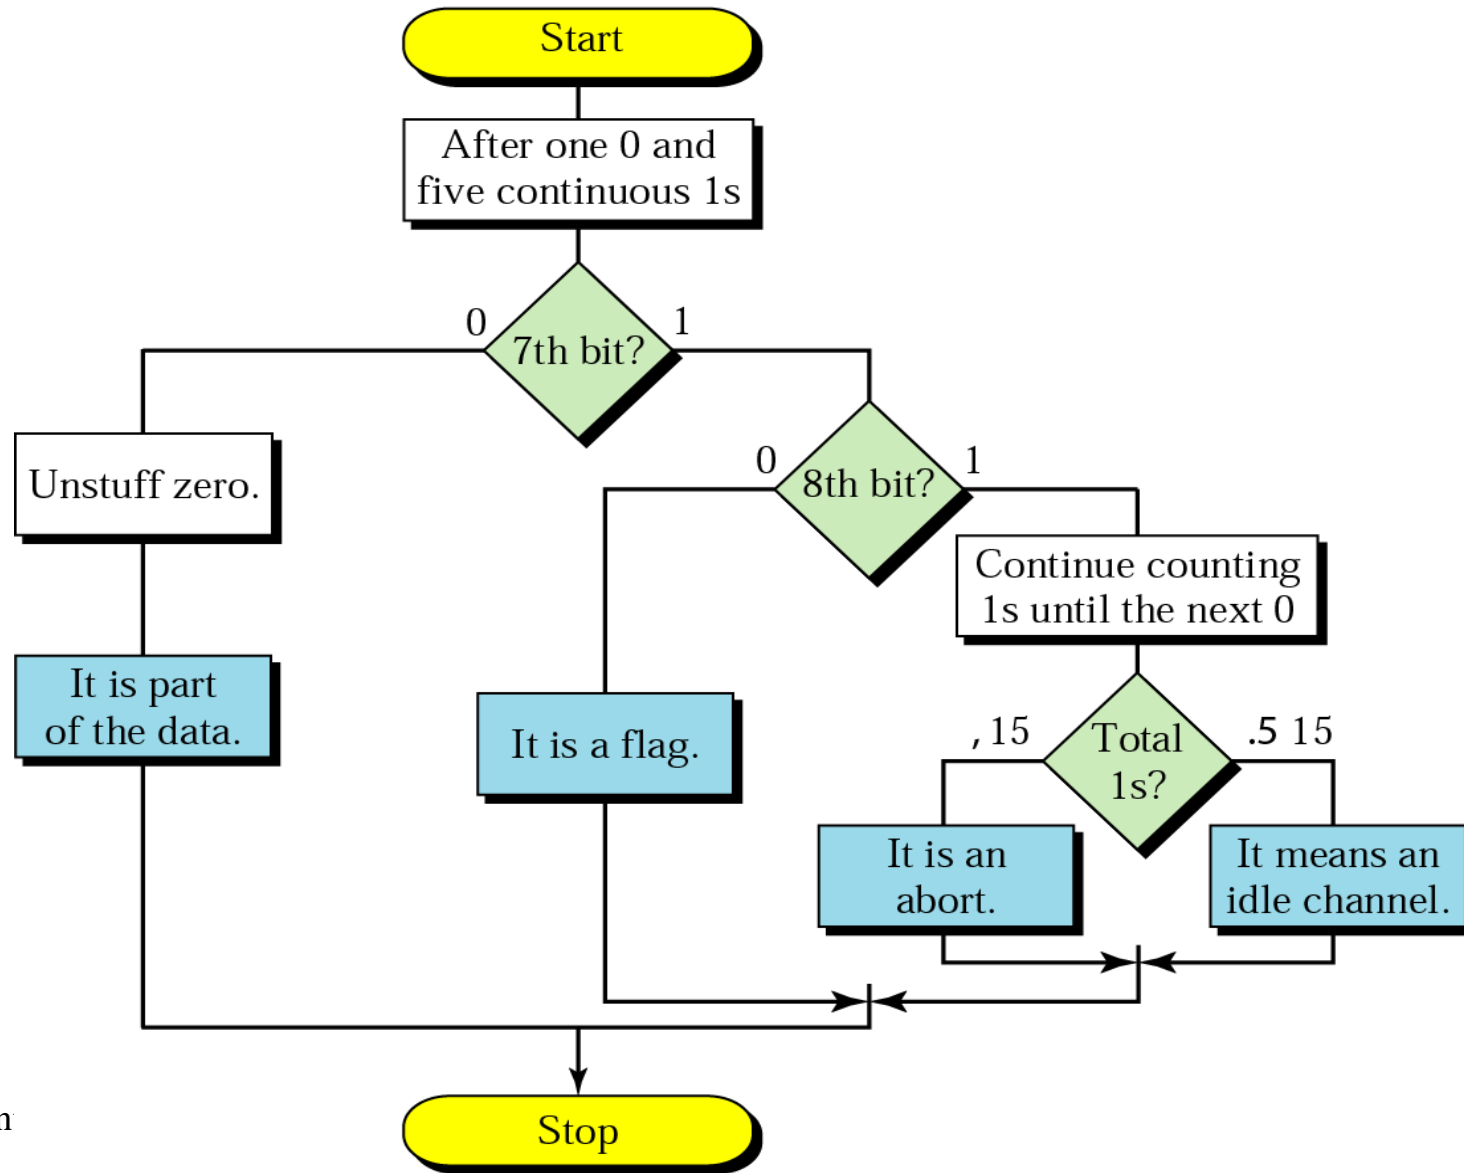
Start

After one 0 and five continuous 1s

0

7th bit?

1

Unstuff zero.

0

8th bit?

1

Continue counting 1s until the next 0

It is part of the data.

It is a flag.

, 15

Total 1s?

.5 15

It is an abort.

It means an idle channel.

Stop

n